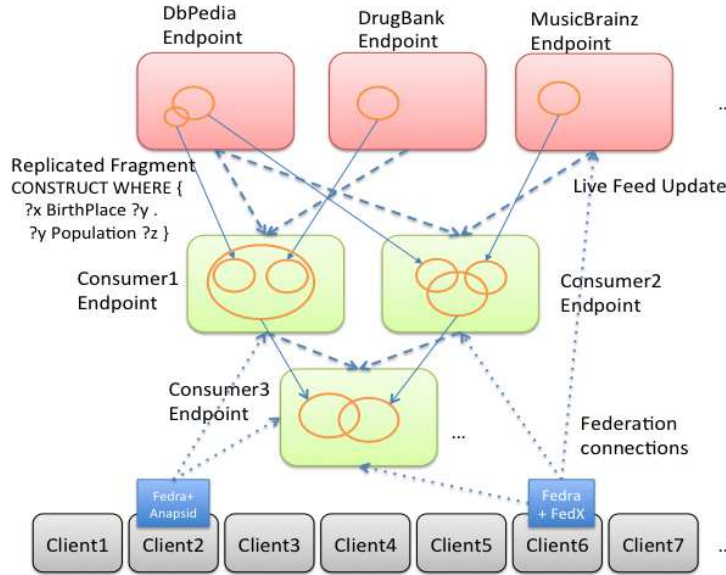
DbPedia Endpoint

DrugBank Endpoint

MusicBrainz Endpoint

...

Replicated Fragment
CONSTRUCT WHERE {
?x BirthPlace ?y .
?y Population ?z }

Live Feed Update

Consumer1 Endpoint

Consumer2 Endpoint

Consumer3 Endpoint

...

Federation connections

Fedra+ Anapsid

Fedra + FedX

Client1 Client2 Client3 Client4 Client5 Client6 Client7 ...